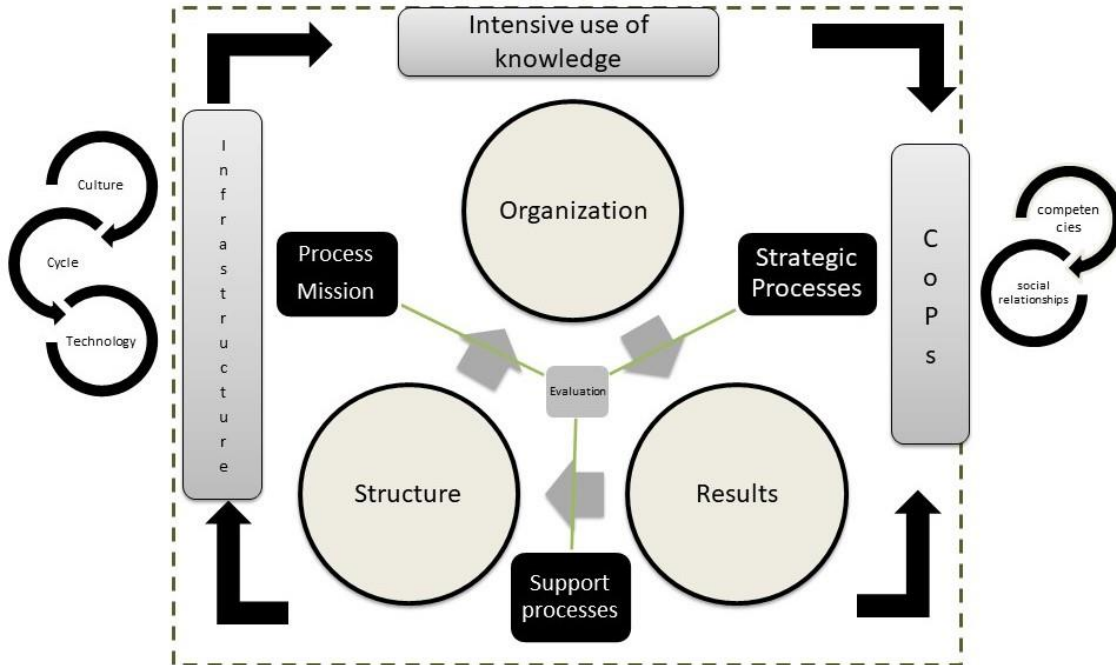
Intensive use of knowledge

Culture

Cycle

Technology

Infrastructure

Organization

Process Mission

Strategic Processes

Evaluation

Structure

Results

Support processes

CoPs

competencies

social relationships